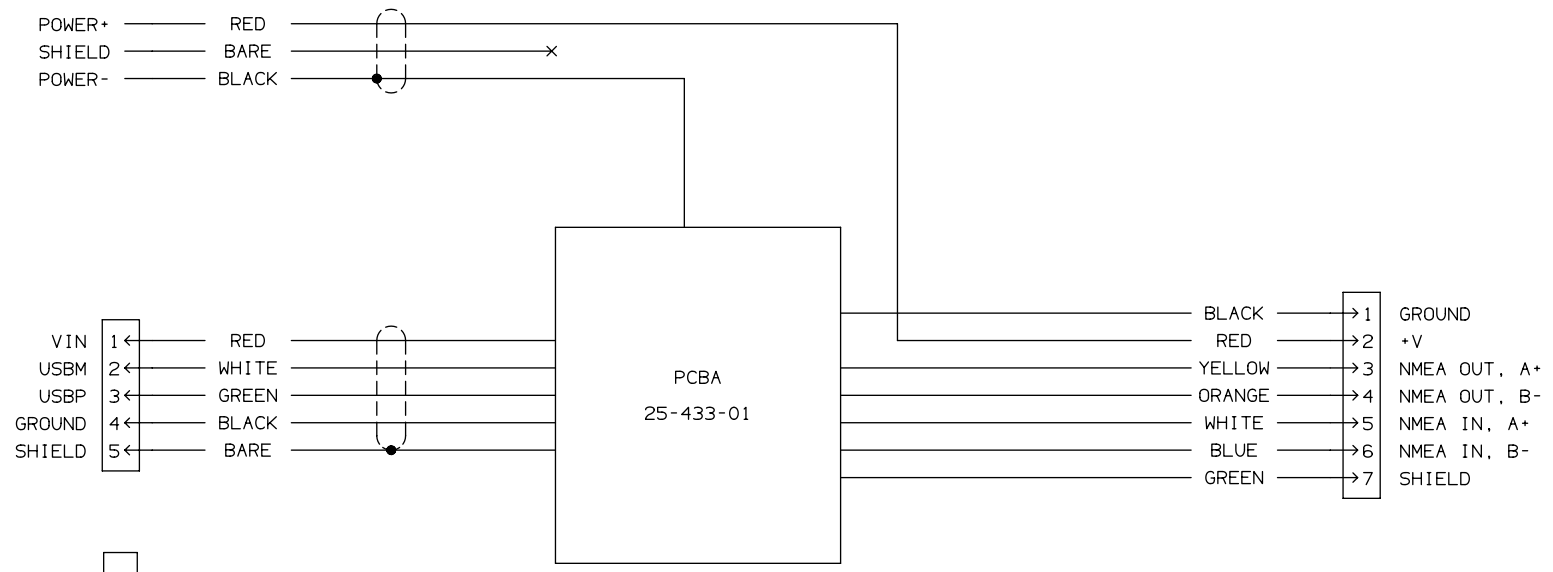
POWER+ RED
SHIELD BARE
POWER- BLACK

PCBA
25-433-01

VIN 1 RED
USBM 2 WHITE
USBP 3 GREEN
GROUND 4 BLACK
SHIELD 5 BARE

BLACK 1 GROUND
RED 2 +V
YELLOW 3 NMEA OUT, A+
ORANGE 4 NMEA OUT, B-
WHITE 5 NMEA IN, A+
BLUE 6 NMEA IN, B-
GREEN 7 SHIELD